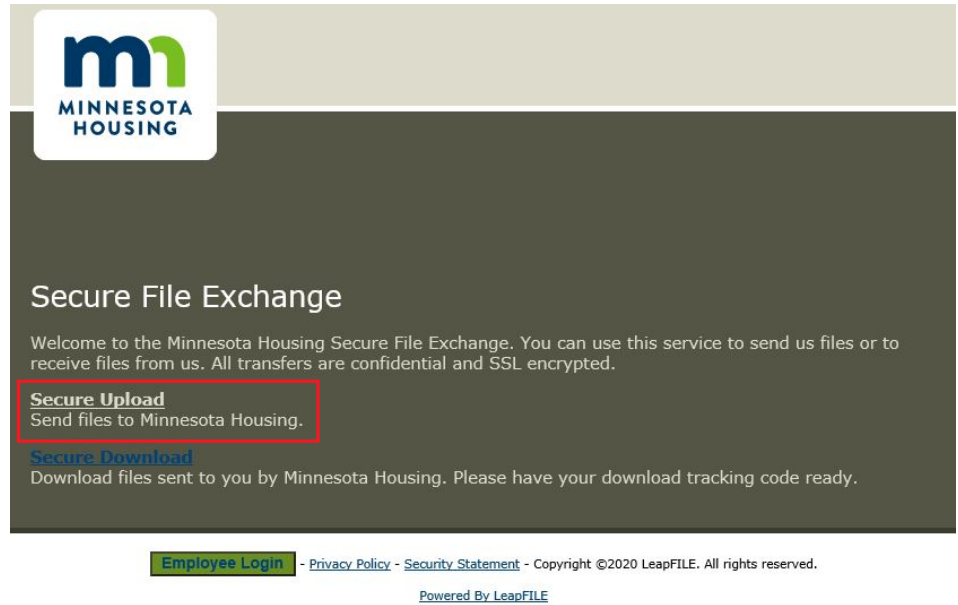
mn
MINNESOTA
HOUSING

Secure File Exchange

Welcome to the Minnesota Housing Secure File Exchange. You can use this service to send us files or to receive files from us. All transfers are confidential and SSL encrypted.

Secure Upload
Send files to Minnesota Housing.

Secure Download
Download files sent to you by Minnesota Housing. Please have your download tracking code ready.

Employee Login - Privacy Policy - Security Statement - Copyright ©2020 LeapFILE. All rights reserved.

Powered By LeapFILE